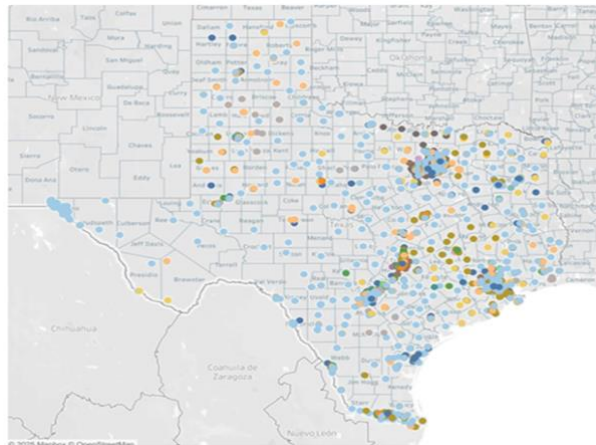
Rio Arriba
Taos
Colfax
Union
Cimarron
Texas
Beaver
Harper
Woods
Washington
Kay
Mora
Harding
Dallam
Hansford
Lipscomb
Dewey
Benton
Sandoval
San Miguel
Hartley
Roberts
Oklahoma
Quay
Oldham
Potter
Guadalupe
De Baca
Curry
New Mexico
Lincoln
Chaves
Lea
Sierra
Otero
Eddy
Dona Ana
Hudspeth
Culberson
Reeves
Jeff Davis
Pecos
Presidio
Brewster
Terrell
Ector
Kent
Stephens
Coke
Menard
Webb
Hidalgo
Chihuahua
Coahuila de Zaragoza
Nuevo León
© 2025 Mapbox © OpenStreetMap